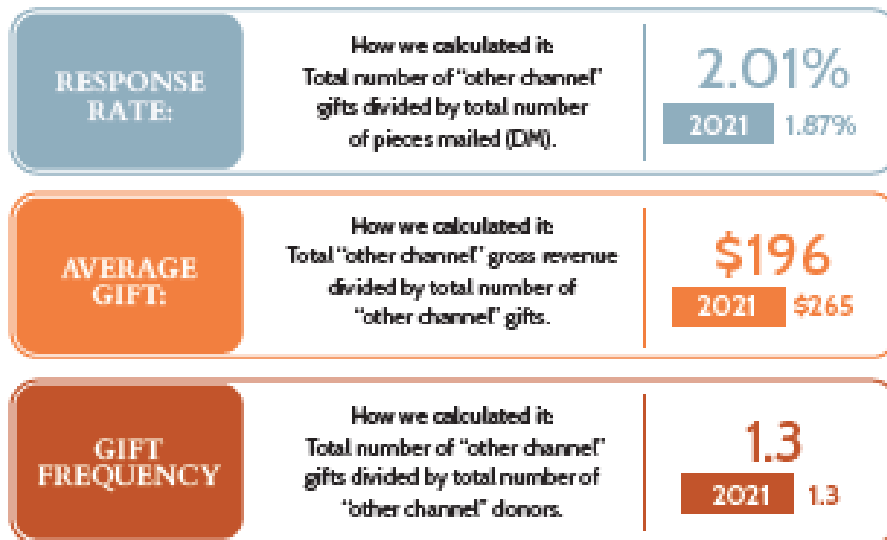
RESPONSE RATE:

How we calculated it: Total number of "other channel" gifts divided by total number of pieces mailed (DM).

2.01%

2021 1.87%

AVERAGE GIFT:

How we calculated it: Total "other channel" gross revenue divided by total number of "other channel" gifts.

$196

2021 $265

GIFT FREQUENCY

How we calculated it: Total number of "other channel" gifts divided by total number of "other channel" donors.

1.3

2021 1.3